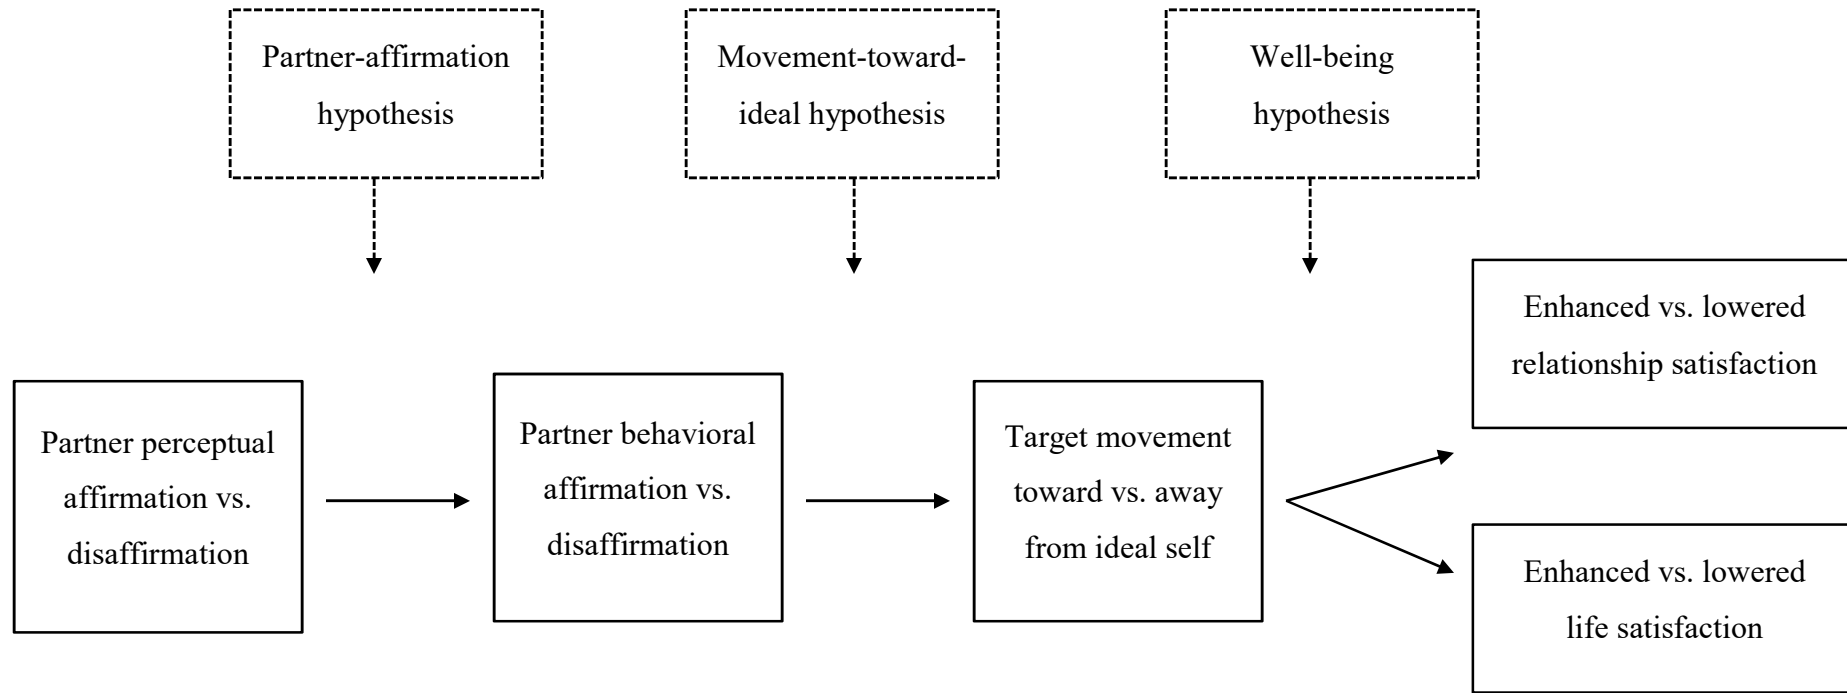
Partner-affirmation hypothesis

Movement-toward-ideal hypothesis

Well-being hypothesis

Partner perceptual affirmation vs. disaffirmation

Partner behavioral affirmation vs. disaffirmation

Target movement toward vs. away from ideal self

Enhanced vs. lowered relationship satisfaction

Enhanced vs. lowered life satisfaction